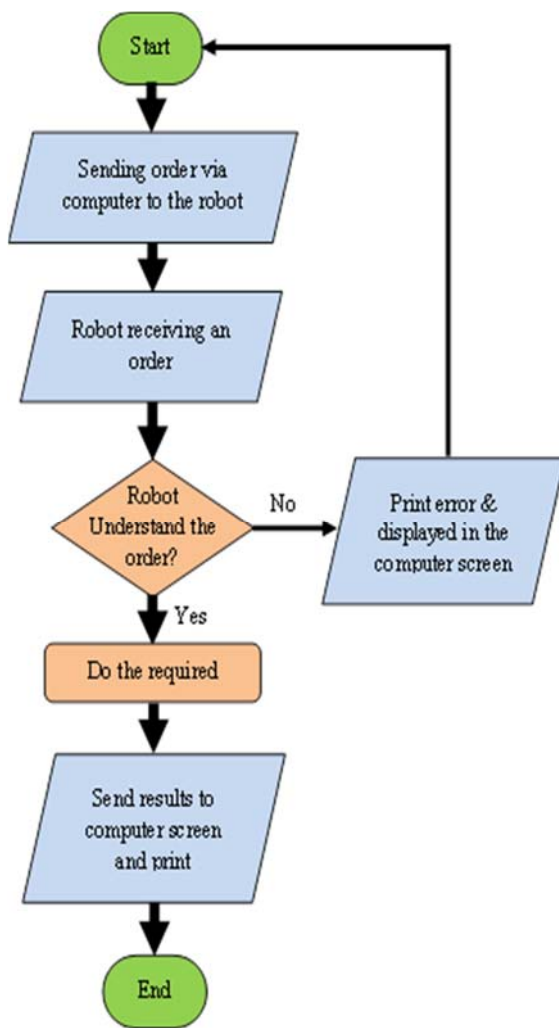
Start

Sending order via computer to the robot

Robot receiving an order

Robot Understand the order?

No

Print error & displayed in the computer screen

Yes

Do the required

Send results to computer screen and print

End